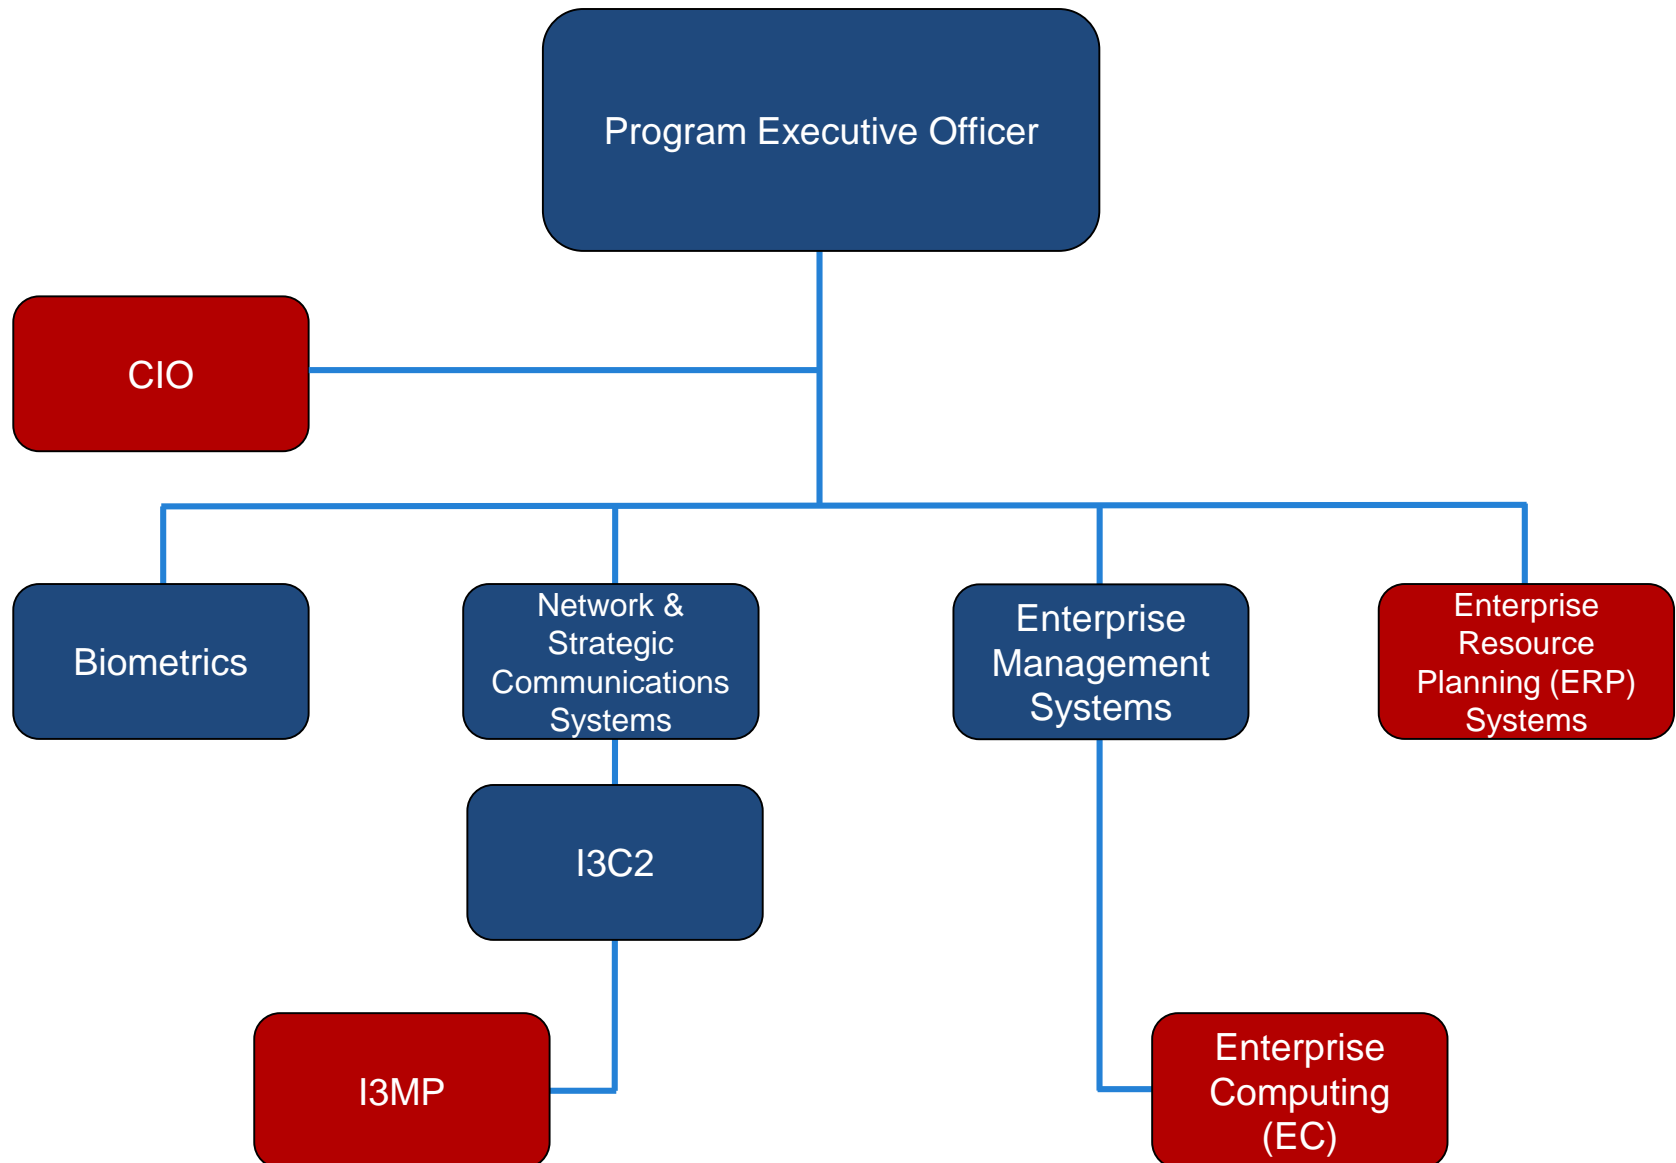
Program Executive Officer

CIO

Biometrics

Network & Strategic Communications Systems

Enterprise Management Systems

Enterprise Resource Planning (ERP) Systems

I3C2

I3MP

Enterprise Computing (EC)